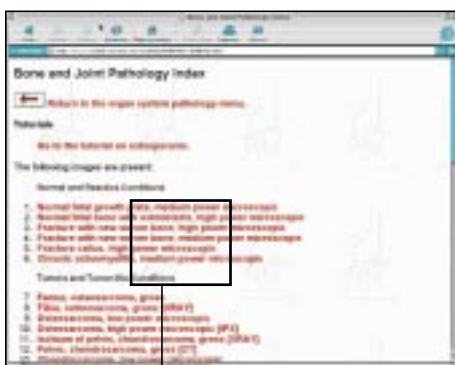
Bone and Joint Pathology Index

Return to the organ system pathology menu.

Tutorials

Go to the tutorial on osteoporosis.

The following images are present:

Normal and Reactive Conditions

1. Normal fetal growth plate, medium power microscopic
2. Normal fetal bone with osteoclasts, high power microscopic
3. Fracture with new woven bone, high power microscopic
4. Fracture with new woven bone, medium power microscopic
5. Fracture callus, high power microscopic
6. Chronic osteomyelitis, medium power microscopic

Tumors and Tumor-like Conditions

7. Femur, osteosarcoma, gross
8. Tibia, osteosarcoma, gross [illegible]
9. Osteosarcoma, low power microscopic
10. Osteosarcoma, high power microscopic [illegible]
11. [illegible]
12. Pelvis, chondrosarcoma, gross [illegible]
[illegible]